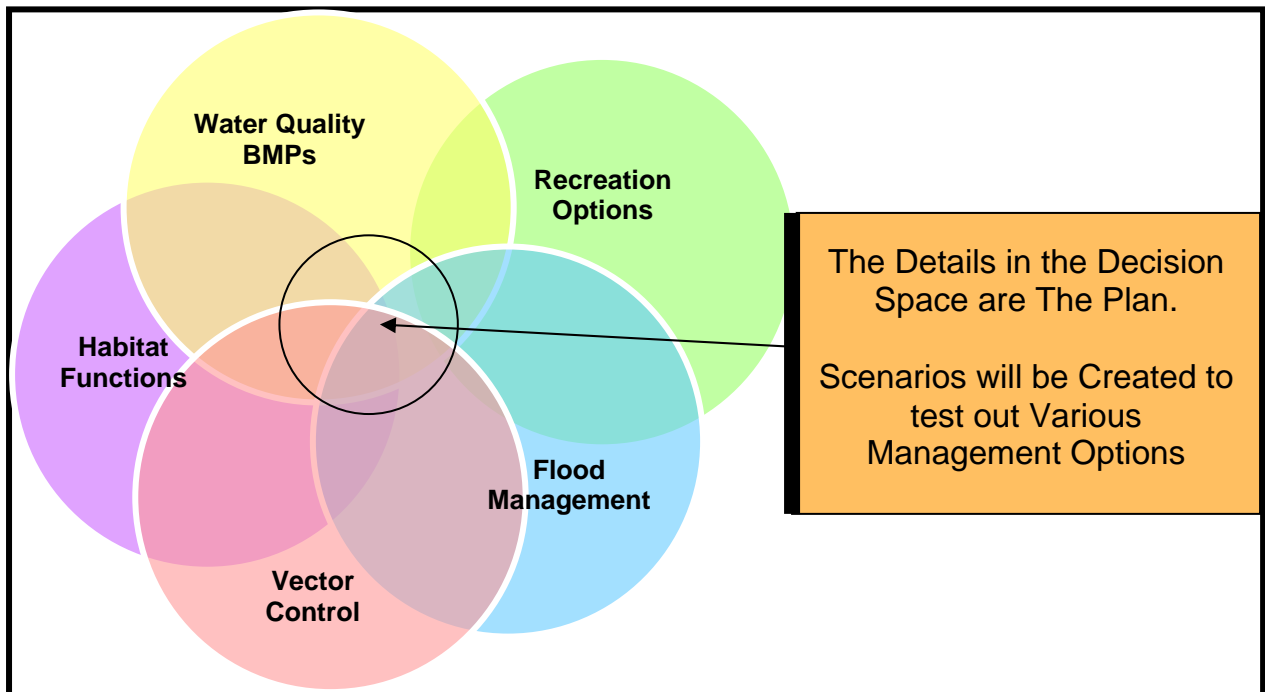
Water Quality BMPs

Recreation Options

Habitat Functions

Flood Management

Vector Control

The Details in the Decision Space are The Plan.

Scenarios will be Created to test out Various Management Options